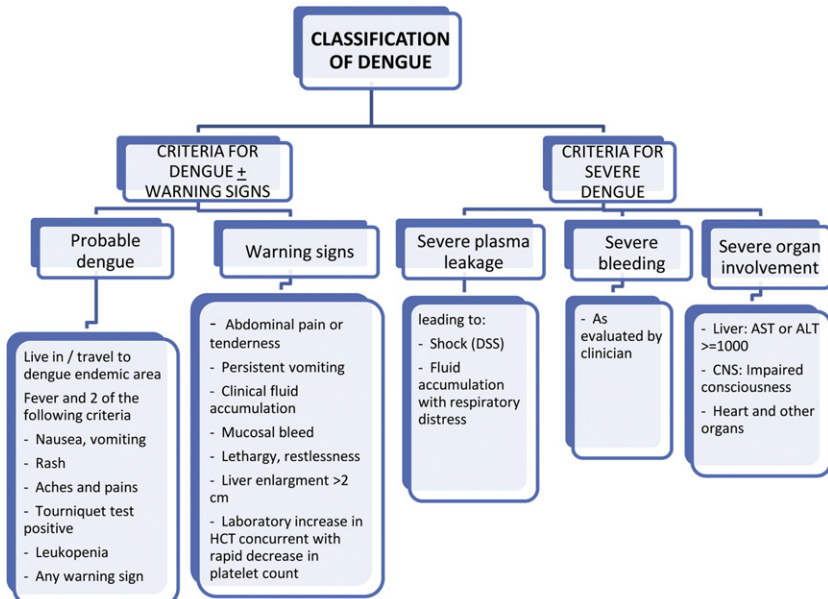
CLASSIFICATION OF DENGUE

CRITERIA FOR DENGUE $\pm$ WARNING SIGNS

CRITERIA FOR SEVERE DENGUE

Probable dengue

Warning signs

Severe plasma leakage

Severe bleeding

Severe organ involvement

Live in / travel to dengue endemic area
Fever and 2 of the following criteria
- Nausea, vomiting
- Rash
- Aches and pains
- Tourniquet test positive
- Leukopenia
- Any warning sign

- Abdominal pain or tenderness
- Persistent vomiting
- Clinical fluid accumulation
- Mucosal bleed
- Lethargy, restlessness
- Liver enlargment >2 cm
- Laboratory increase in HCT concurrent with rapid decrease in platelet count

leading to:
- Shock (DSS)
- Fluid accumulation with respiratory distress

- As evaluated by clinician

- Liver: AST or ALT >=1000
- CNS: Impaired consciousness
- Heart and other organs